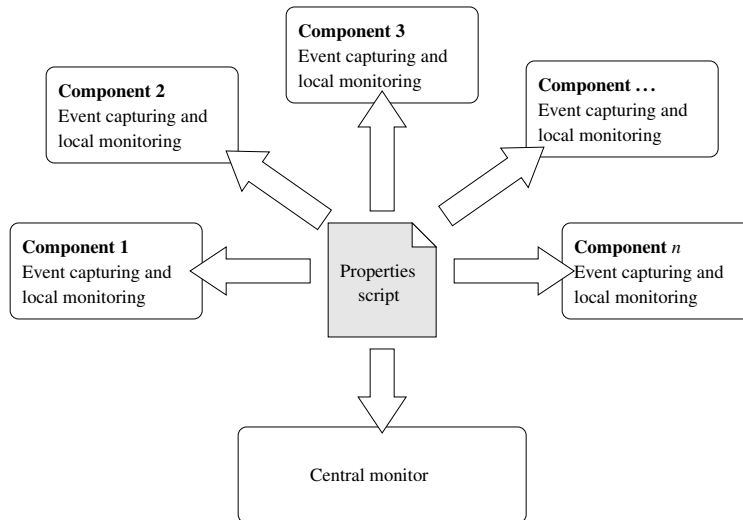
Component 3
Event capturing and local monitoring

Component 2
Event capturing and local monitoring

Component . . .
Event capturing and local monitoring

Component 1
Event capturing and local monitoring

Properties script

Component $n$
Event capturing and local monitoring

Central monitor